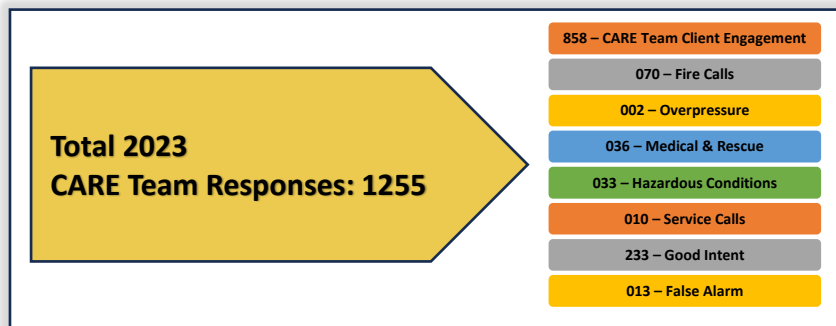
Total 2023
CARE Team Responses: 1255

858 – CARE Team Client Engagement
070 – Fire Calls
002 – Overpressure
036 – Medical & Rescue
033 – Hazardous Conditions
010 – Service Calls
233 – Good Intent
013 – False Alarm